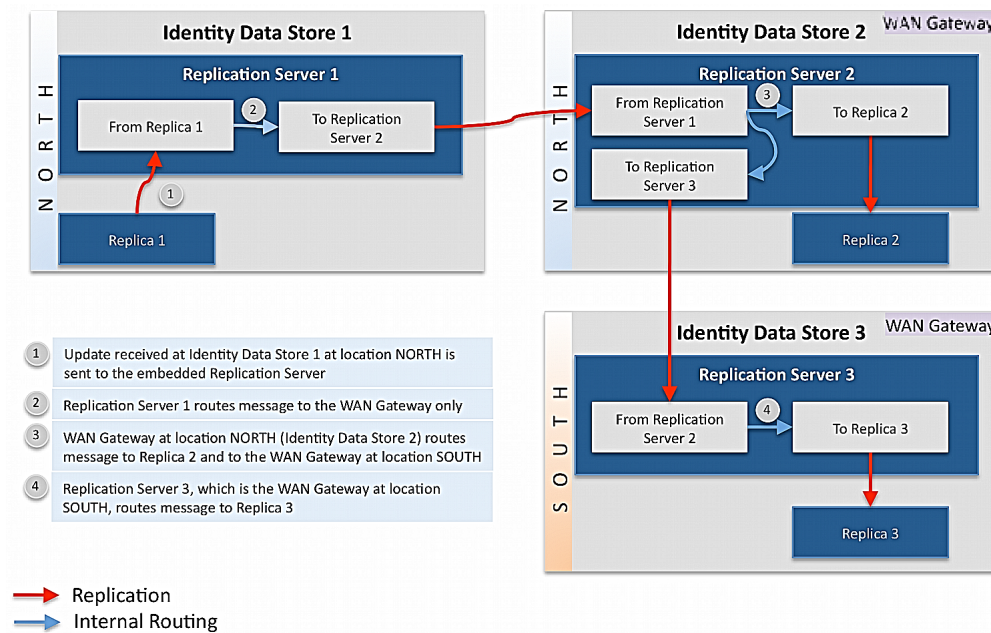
Identity Data Store 1

NORTH

Replication Server 1

From Replica 1

2

To Replication Server 2

1

Replica 1

Identity Data Store 2

WAN Gateway

NORTH

Replication Server 2

From Replication Server 1

3

To Replica 2

To Replication Server 3

Replica 2

Identity Data Store 3

WAN Gateway

SOUTH

Replication Server 3

From Replication Server 2

4

To Replica 3

Replica 3

1 Update received at Identity Data Store 1 at location NORTH is sent to the embedded Replication Server

2 Replication Server 1 routes message to the WAN Gateway only

3 WAN Gateway at location NORTH (Identity Data Store 2) routes message to Replica 2 and to the WAN Gateway at location SOUTH

4 Replication Server 3, which is the WAN Gateway at location SOUTH, routes message to Replica 3

Replication

Internal Routing